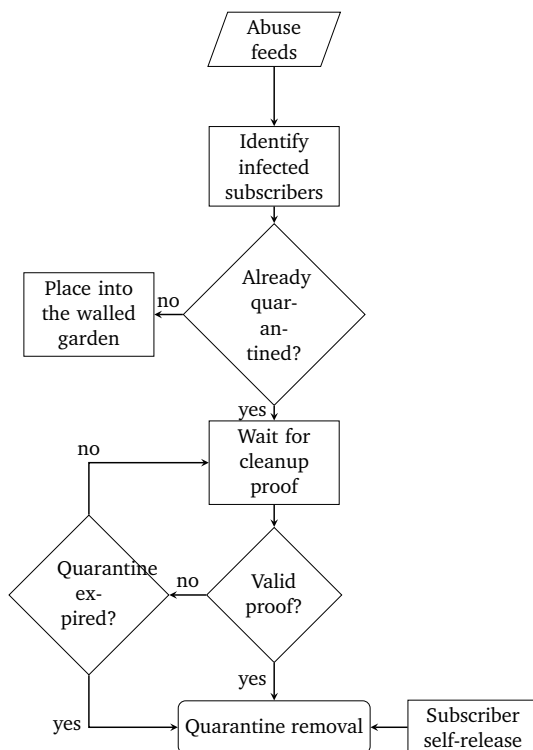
Abuse feeds

Identify infected subscribers

Place into the walled garden

no

Already quarantined?

yes

no

Wait for cleanup proof

Quarantine expired?

no

Valid proof?

yes

yes

Quarantine removal

Subscriber self-release